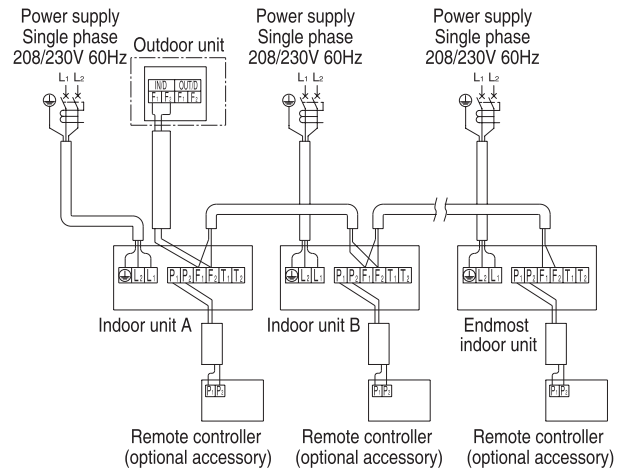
Power supply
Single phase
208/230V 60Hz

$L_1$ $L_2$

Outdoor unit

IN/D OUT/D
$F_1$ $F_2$

Power supply
Single phase
208/230V 60Hz

$L_1$ $L_2$

Power supply
Single phase
208/230V 60Hz

$L_1$ $L_2$

$L_1$ $L_2$ $P_1$ $P_2$ $F_1$ $F_2$ $T_1$ $T_2$

$L_1$ $L_2$ $P_1$ $P_2$ $F_1$ $F_2$ $T_1$ $T_2$

$L_1$ $L_2$ $P_1$ $P_2$ $F_1$ $F_2$ $T_1$ $T_2$

Indoor unit A

Indoor unit B

Endmost indoor unit

$P_1$ $P_2$

$P_1$ $P_2$

$P_1$ $P_2$

Remote controller (optional accessory)

Remote controller (optional accessory)

Remote controller (optional accessory)